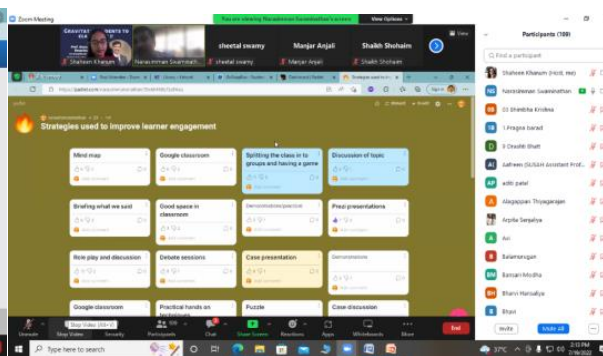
Zoom Meeting

You are viewing Narayanan Swaminathan's screen

View Options

Shaheen Khanum

Narayanan Swaminath...

sheetal swamy

Manjar Anjali

Shaikh Shohaim

sheetal swamy

Manjar Anjali

Shaikh Shohaim

Strategies used to improve learner engagement

Mind map

Google classroom

Splitting the class in to groups and having a game

Discussion of topic

Briefing what we said

Good space in classroom

Demonstration/practical

Prezi presentations

Role play and discussion

Debate sessions

Case presentation

Demonstration

Google classroom

Practical hands on techniques

Puzzle

Case discussion

Add comment

Participants (109)

Find a participant

Shaheen Khanum (Host, me)

Narayanan Swaminathan

Dr Shrikrita Krishna

J Pragna barad

Dr Drashti Shah

Safreen (SUSAH Assistant Prof...

aditi patel

Alagappan Thyagarajan

Arpita Sanjaliya

Avi

Balamurugan

Bansari Modha

Bhavi Hansaliya

Bhavi

Invite

Mute All

Unmute

Stop Video

Security

Participants

Chat

Share Screen

Reactions

Apps

Whiteboards

More

End

Type here to search

37°C

2:13 PM